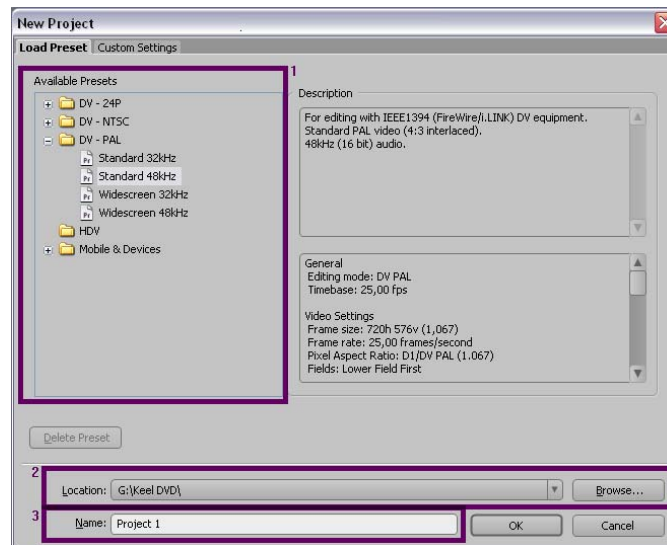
New Project

Load Preset | Custom Settings

1

Available Presets

DV - 24P
DV - NTSC
DV - PAL
Standard 32kHz
Standard 48kHz
Widescreen 32kHz
Widescreen 48kHz
HDV
Mobile & Devices

Description

For editing with IEEE1394 (FireWire/i.LINK) DV equipment.
Standard PAL video (4:3 interlaced).
48kHz (16 bit) audio.

General
Editing mode: DV PAL
Timebase: 25,00 fps

Video Settings
Frame size: 720h 576v (1,067)
Frame rate: 25,00 frames/second
Pixel Aspect Ratio: D1/DV PAL (1.067)
Fields: Lower Field First

Delete Preset

2

Location: G:\Keel DVD\

Browse...

3

Name: Project 1

OK

Cancel